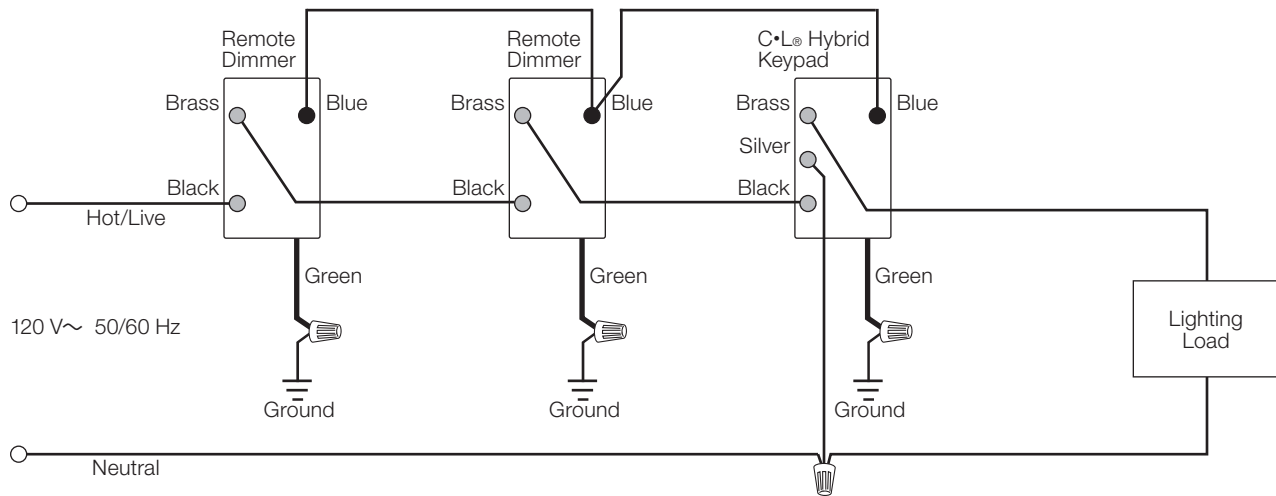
Remote Dimmer

Brass

Blue

Black

Hot/Live

Green

Ground

Remote Dimmer

Brass

Blue

Black

Green

Ground

C•L® Hybrid Keypad

Brass

Blue

Silver

Black

Green

Ground

120 V∼ 50/60 Hz

Lighting Load

Neutral